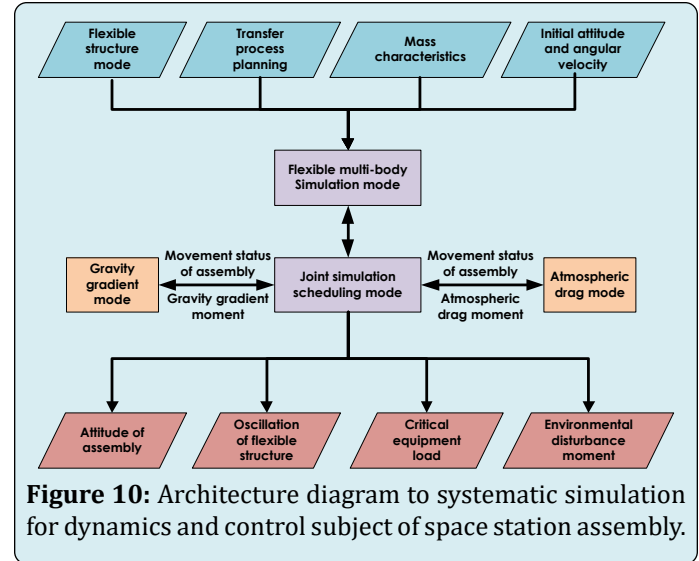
Flexible structure mode

Transfer process planning

Mass characteristics

Initial attitude and angular velocity

Flexible multi-body Simulation mode

Gravity gradient mode

Movement status of assembly

Gravity gradient moment

Joint simulation scheduling mode

Movement status of assembly

Atmospheric drag moment

Atmospheric drag mode

Attitude of assembly

Oscillation of flexible structure

Critical equipment load

Environmental disturbance moment

**Figure 10:** Architecture diagram to systematic simulation for dynamics and control subject of space station assembly.